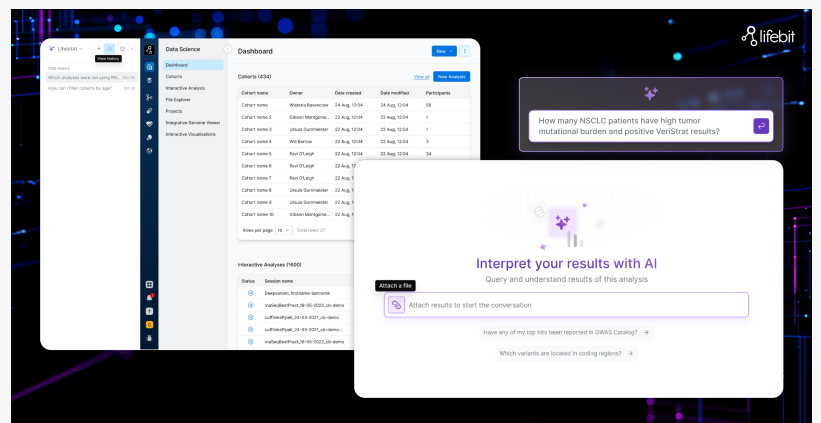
lifebit

LifebitAI

View history

Chat History

Which analyses were run using Wh... Oct 05

How can I filter cohorts by age? Oct 05

Data Science

Dashboard

Cohorts

Interactive Analysis

File Explorer

Projects

Integrative Genome Viewer

Interactive Visualisations

Dashboard

New

Cohorts (434)

View all

New Analysis

| Cohort name | Owner | Date created | Date modified | Participants |
|---|---|---|---|---|
| Cohort name | Wioletta Rzewnicka | 24 Aug, 12:04 | 24 Aug, 12:04 | 58 |
| Cohort name 2 | Gibson Montgomer... | 22 Aug, 12:04 | 22 Aug, 12:04 | 1 |
| Cohort name 3 | Ursula Gurtmeister | 22 Aug, 12:04 | 22 Aug, 12:04 | 1 |
| Cohort name 4 | Will Barrow | 22 Aug, 12:04 | 22 Aug, 12:04 | 3 |
| Cohort name 5 | Ravi O'Leigh | 22 Aug, 12:04 | 22 Aug, 12:04 | 34 |
| Cohort name 6 | Ravi O'Leigh | 22 Aug, 1 | | |
| Cohort name 7 | Ravi O'Leigh | 22 Aug, 1 | | |
| Cohort name 8 | Ursula Gurtmeister | 22 Aug, 1 | | |
| Cohort name 9 | Ursula Gurtmeister | 22 Aug, 1 | | |
| Cohort name 10 | Gibson Montgome... | 22 Aug, 1 | | |

Rows per page 10 Total rows: 27

Interactive Analyses (1600)

| Status | Session name |
|---|---|
| | Deepvariant_firstname-lastname |
| | maSeqBestPract_18-05-2022_cb-demo |
| | cuffVelcRpak_24-03-2021_cb-demo |
| | cuffVelcRpak_24-03-2021_cb-demo... |
| | maSeqBestPract_18-05-2022_cb-demo |

How many NSCLC patients have high tumor mutational burden and positive VeriStrat results?

Interpret your results with AI

Query and understand results of this analysis

Attach a file

Attach results to start the conversation

Have any of my top hits been reported in GWAS Catalog?

Which variants are located in coding regions?